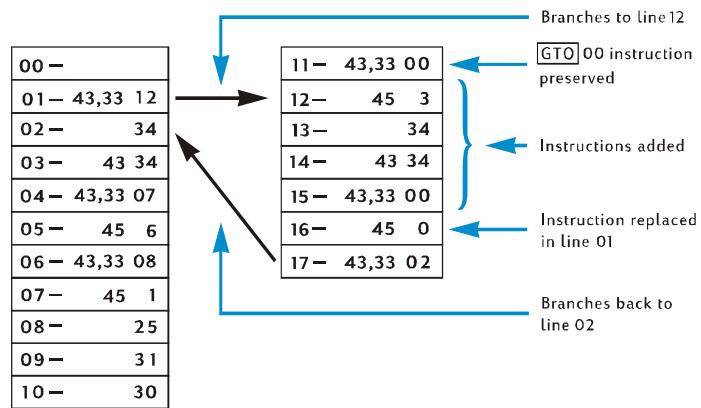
Branches to line 12

| 00 – |
|---|
| 01 – 43,33 12 |
| 02 – 34 |
| 03 – 43 34 |
| 04 – 43,33 07 |
| 05 – 45 6 |
| 06 – 43,33 08 |
| 07 – 45 1 |
| 08 – 25 |
| 09 – 31 |
| 10 – 30 |

| 11 – 43,33 00 |
|---|
| 12 – 45 3 |
| 13 – 34 |
| 14 – 43 34 |
| 15 – 43,33 00 |
| 16 – 45 0 |
| 17 – 43,33 02 |

GTO 00 instruction preserved

Instructions added

Instruction replaced in line 01

Branches back to line 02